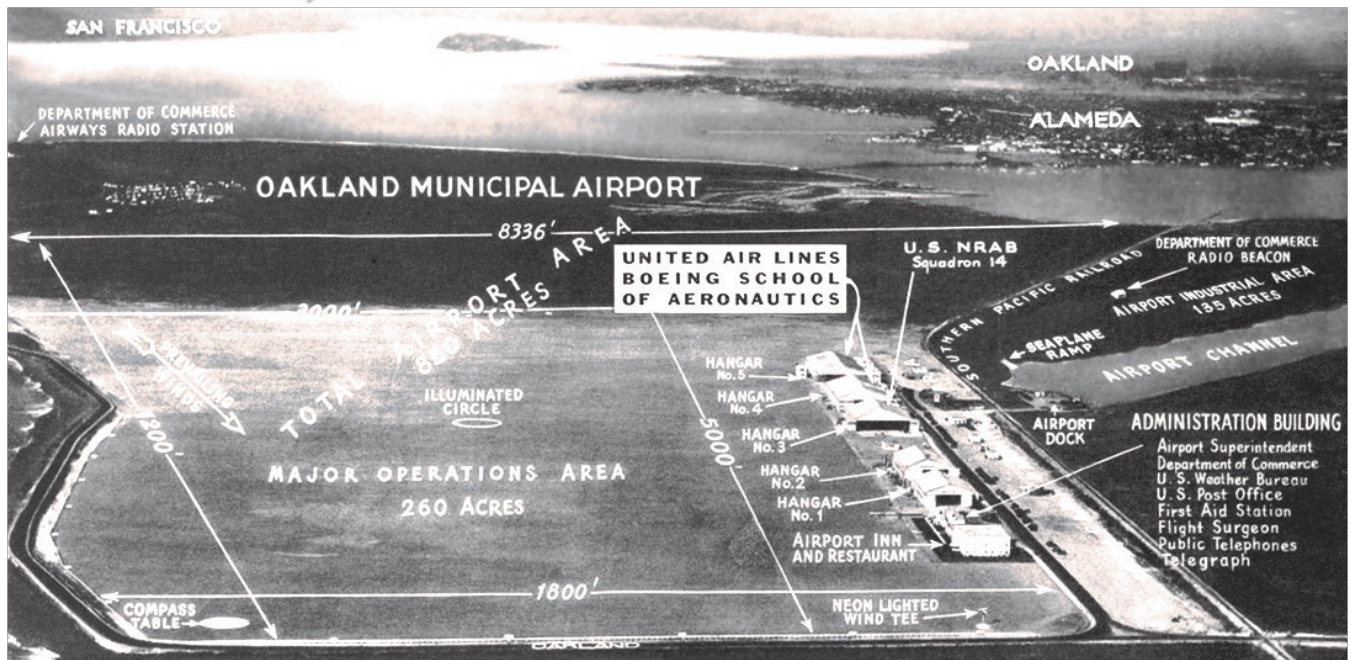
SAN FRANCISCO

OAKLAND

DEPARTMENT OF COMMERCE AIRWAYS RADIO STATION

ALAMEDA

OAKLAND MUNICIPAL AIRPORT

8336'

TOTAL AIRPORT AREA 850 ACRES

UNITED AIR LINES BOEING SCHOOL OF AERONAUTICS

U.S. NRAB Squadron 14

DEPARTMENT OF COMMERCE RADIO BEACON

SOUTHERN PACIFIC RAILROAD

AIRPORT INDUSTRIAL AREA 135 ACRES

3000'

PREVAILING WINDS

SEAPLANE RAMP

AIRPORT CHANNEL

HANGAR No. 5

HANGAR No. 4

HANGAR No. 3

HANGAR No. 2

HANGAR No. 1

ILLUMINATED CIRCLE

1200'

5000'

AIRPORT DOCK

ADMINISTRATION BUILDING
Airport Superintendent
Department of Commerce
U.S. Weather Bureau
U.S. Post Office
First Aid Station
Flight Surgeon
Public Telephones
Telegraph

MAJOR OPERATIONS AREA
260 ACRES

AIRPORT INN AND RESTAURANT

1800'

COMPASS TABLE

NEON LIGHTED WIND TEE

OAKLAND